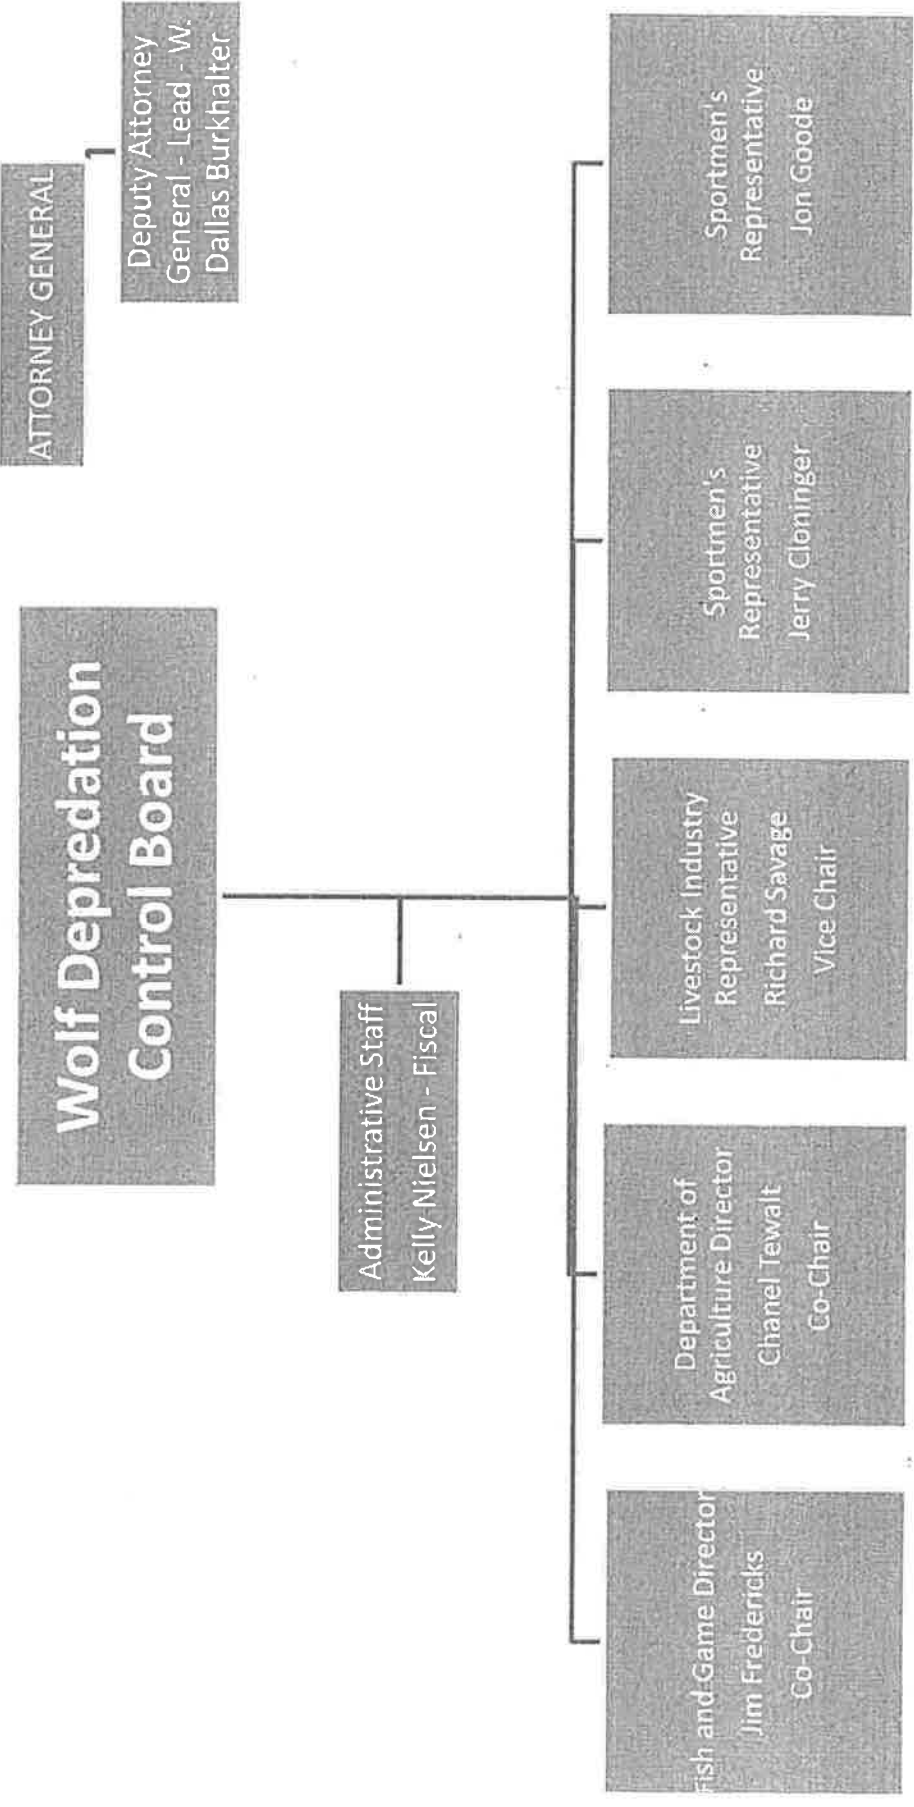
Wolf Depredation Control Board

ATTORNEY GENERAL

Deputy Attorney General - Lead - W. Dallas Burkhalter

Administrative Staff
Kelly Nielsen - Fiscal

ish and Game Director
Jim Fredericks
Co-Chair

Department of Agriculture Director
Chanel Tewalt
Co-Chair

Livestock Industry Representative
Richard Savage
Vice Chair

Sportmen's Representative
Jerry Cloninger

Sportmen's Representative
Jon Goode